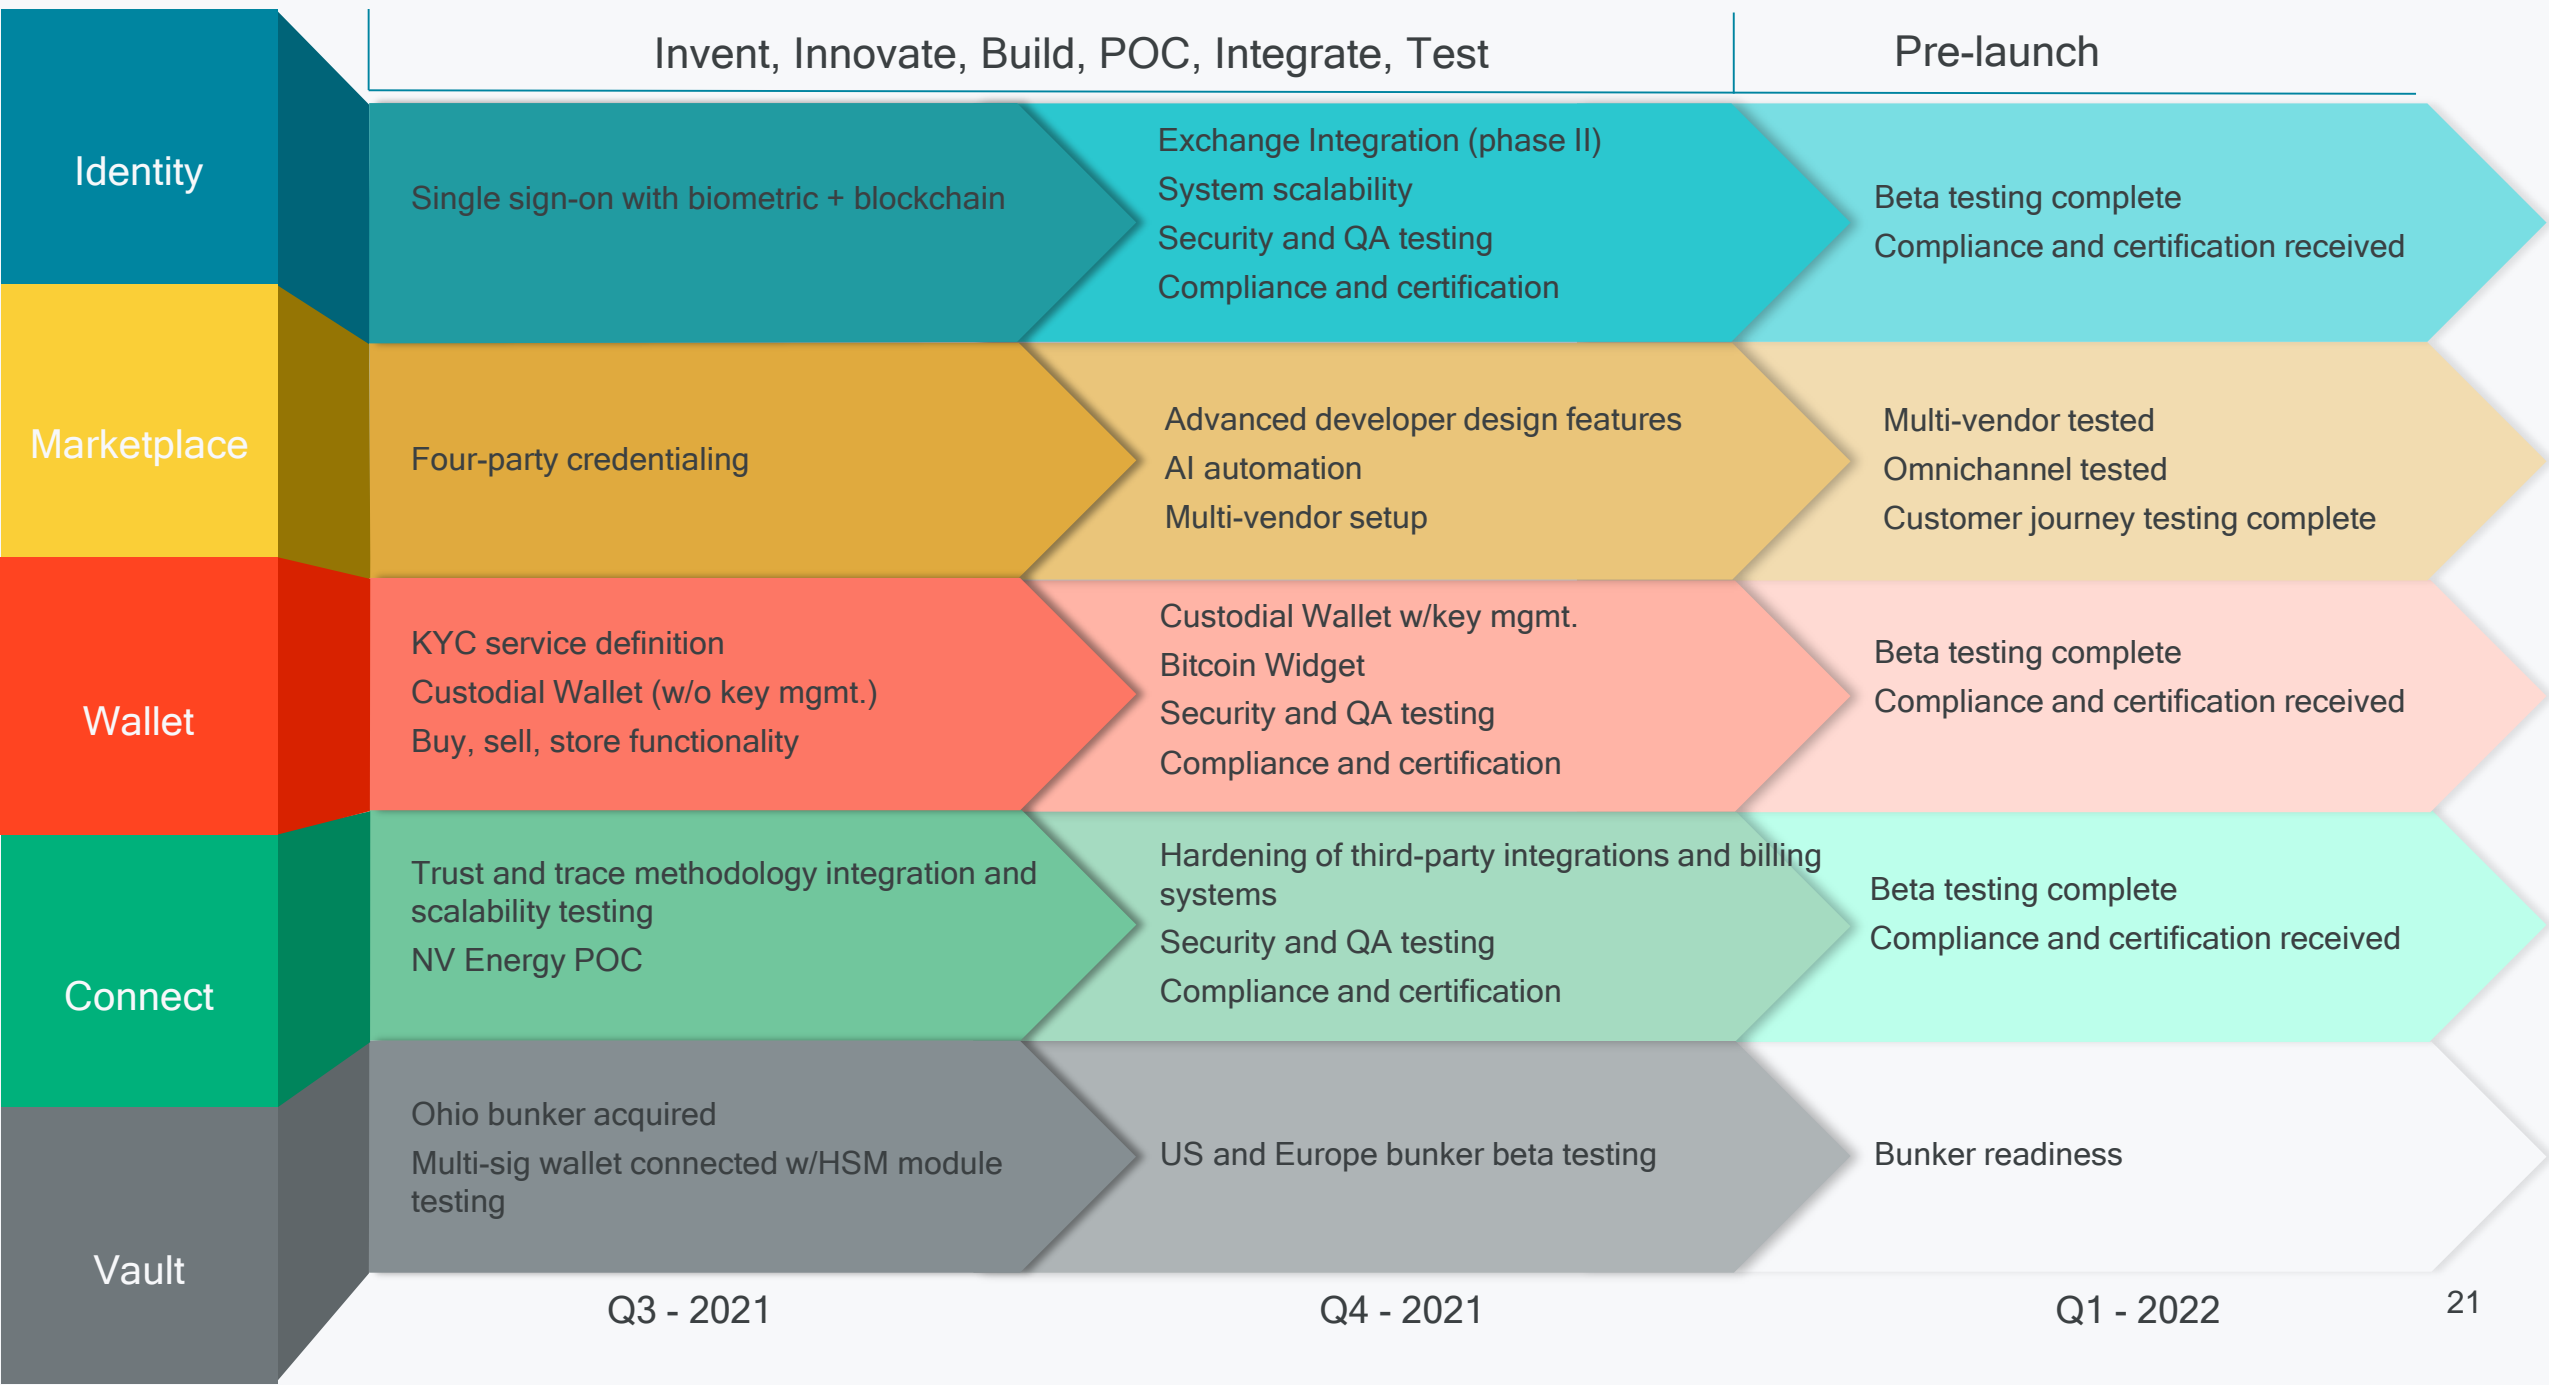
Invent, Innovate, Build, POC, Integrate, Test

Pre-launch

Identity

Single sign-on with biometric + blockchain

Exchange Integration (phase II)
System scalability
Security and QA testing
Compliance and certification

Beta testing complete
Compliance and certification received

Marketplace

Four-party credentialing

Advanced developer design features
AI automation
Multi-vendor setup

Multi-vendor tested
Omnichannel tested
Customer journey testing complete

Wallet

KYC service definition
Custodial Wallet (w/o key mgmt.)
Buy, sell, store functionality

Custodial Wallet w/key mgmt.
Bitcoin Widget
Security and QA testing
Compliance and certification

Beta testing complete
Compliance and certification received

Connect

Trust and trace methodology integration and scalability testing
NV Energy POC

Hardening of third-party integrations and billing systems
Security and QA testing
Compliance and certification

Beta testing complete
Compliance and certification received

Vault

Ohio bunker acquired
Multi-sig wallet connected w/HSM module testing

US and Europe bunker beta testing

Bunker readiness

Q3 - 2021

Q4 - 2021

Q1 - 2022

21